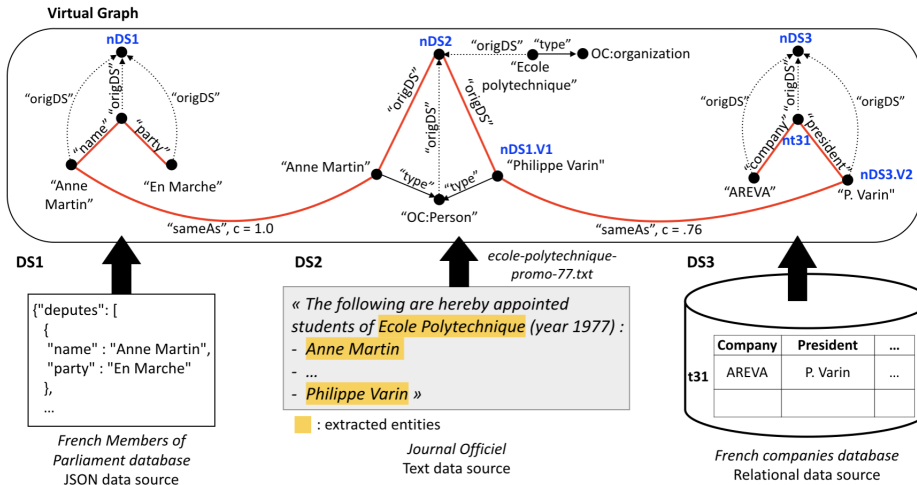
Virtual Graph

nDS1

"origDS"

"origDS"

"origDS"

"name"

"party"

"Anne Martin"

"En Marche"

nDS2

"origDS"

"type"

OC:organization

"Ecole polytechnique"

"origDS"

"origDS"

"origDS"

"Anne Martin"

"type"

"type"

nDS1.V1

"Philippe Varin"

"OC:Person"

nDS3

"origDS"

"origDS"

"origDS"

nt31

"company"

"president"

nDS3.V2

"AREVA"

"P. Varin"

"sameAs", c = 1.0

"sameAs", c = .76

DS1

{"deputes": [
{
"name" : "Anne Martin",
"party" : "En Marche"
},
...

French Members of Parliament database
JSON data source

DS2

ecole-polytechnique-promo-77.txt

« The following are hereby appointed students of Ecole Polytechnique (year 1977) :
- Anne Martin
- ...
- Philippe Varin »

: extracted entities

Journal Officiel
Text data source

DS3

| | Company | President | ... |
|---|---|---|---|
| t31 | AREVA | P. Varin | ... |
| | | | |

French companies database
Relational data source